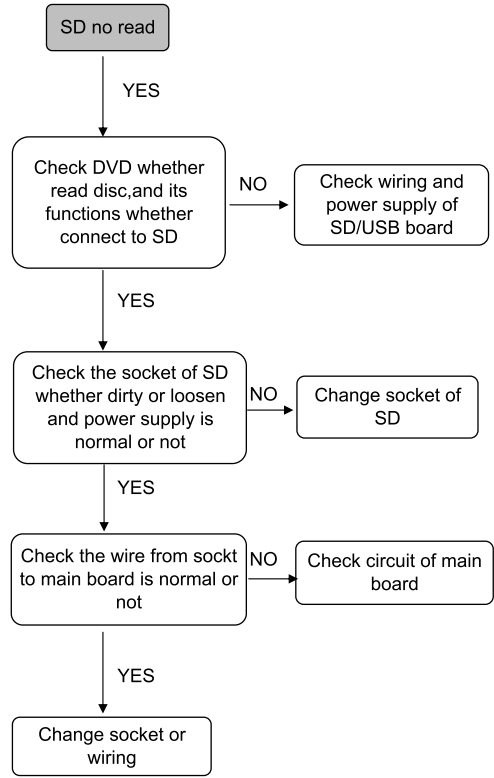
SD no read

YES

Check DVD whether read disc,and its functions whether connect to SD

NO

Check wiring and power supply of SD/USB board

YES

Check the socket of SD whether dirty or loosen and power supply is normal or not

NO

Change socket of SD

YES

Check the wire from sockt to main board is normal or not

NO

Check circuit of main board

YES

Change socket or wiring